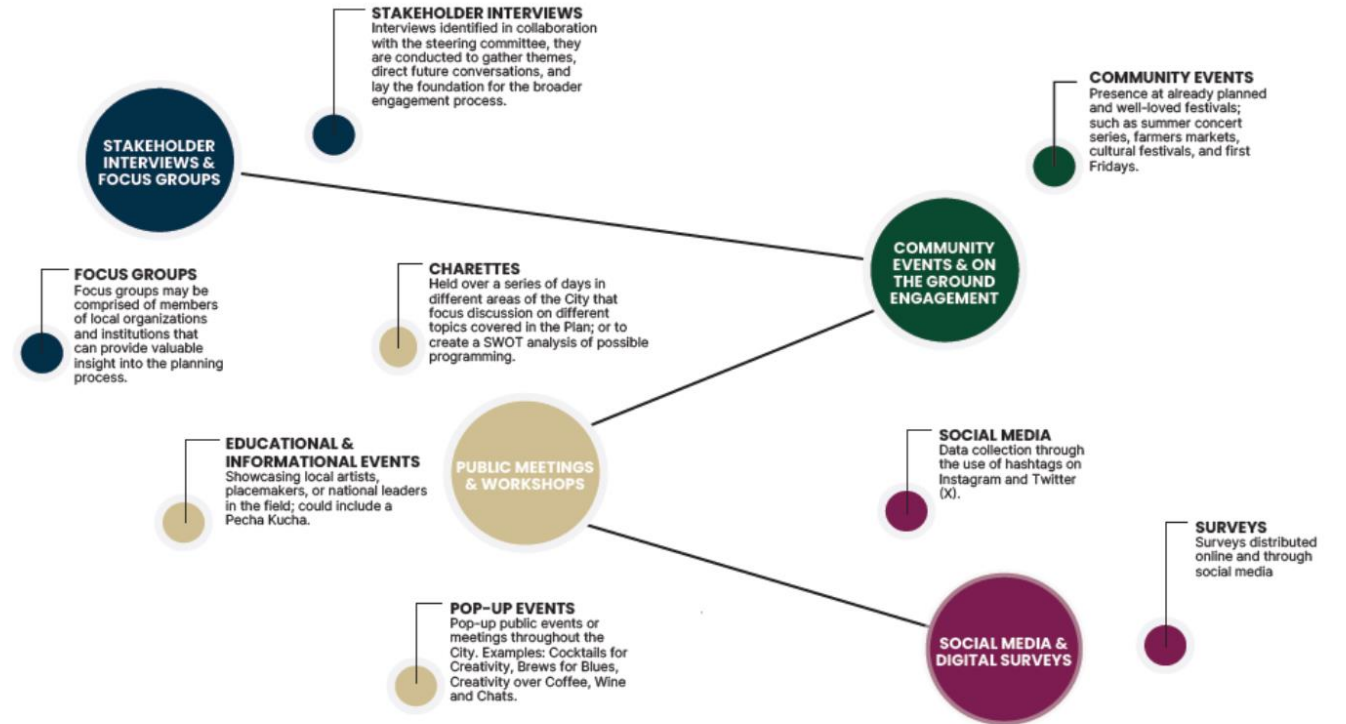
STAKEHOLDER INTERVIEWS
Interviews identified in collaboration with the steering committee, they are conducted to gather themes, direct future conversations, and lay the foundation for the broader engagement process.

COMMUNITY EVENTS
Presence at already planned and well-loved festivals; such as summer concert series, farmers markets, cultural festivals, and first Fridays.

STAKEHOLDER INTERVIEWS & FOCUS GROUPS

COMMUNITY EVENTS & ON THE GROUND ENGAGEMENT

FOCUS GROUPS
Focus groups may be comprised of members of local organizations and institutions that can provide valuable insight into the planning process.

CHARETTES
Held over a series of days in different areas of the City that focus discussion on different topics covered in the Plan; or to create a SWOT analysis of possible programming.

EDUCATIONAL & INFORMATIONAL EVENTS
Showcasing local artists, placemakers, or national leaders in the field; could include a Pecha Kucha.

PUBLIC MEETINGS & WORKSHOPS

SOCIAL MEDIA
Data collection through the use of hashtags on Instagram and Twitter (X).

SURVEYS
Surveys distributed online and through social media

POP-UP EVENTS
Pop-up public events or meetings throughout the City. Examples: Cocktails for Creativity, Brews for Blues, Creativity over Coffee, Wine and Chats.

SOCIAL MEDIA & DIGITAL SURVEYS